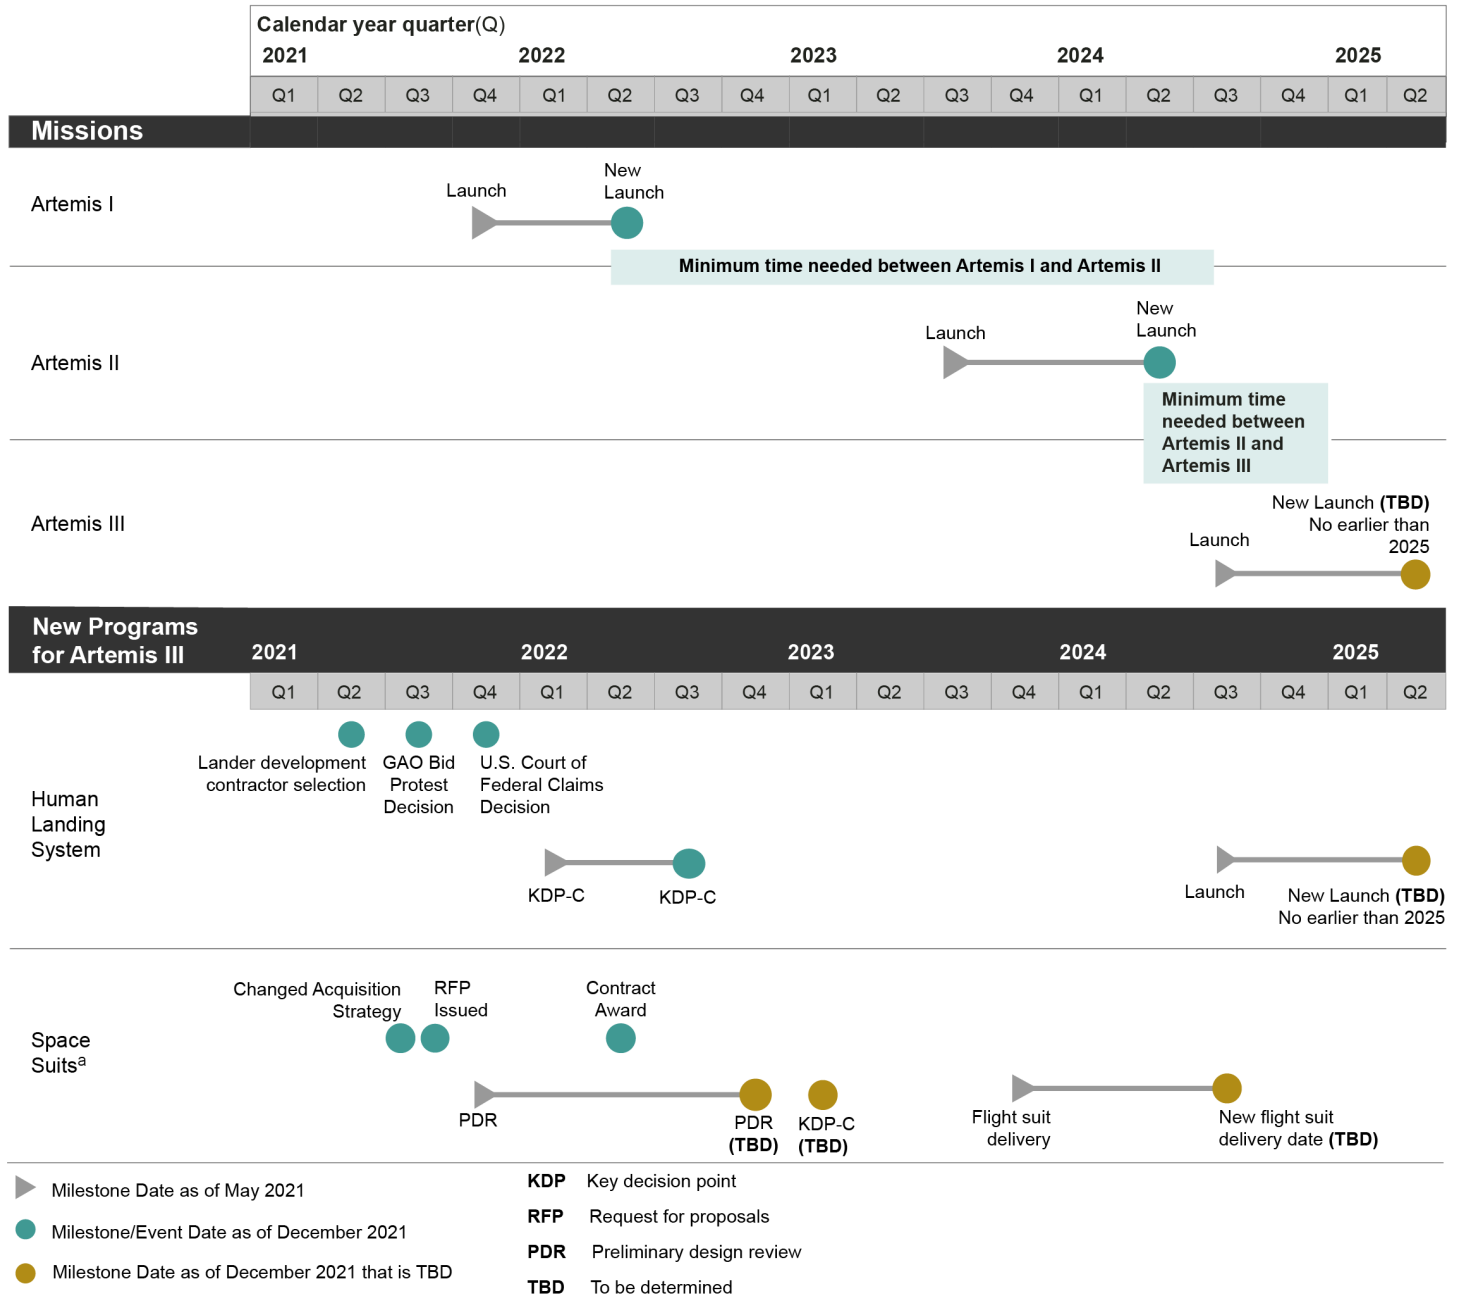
Calendar year quarter(Q)
2021 2022 2023 2024 2025

| Q1 | Q2 | Q3 | Q4 | Q1 | Q2 | Q3 | Q4 | Q1 | Q2 | Q3 | Q4 | Q1 | Q2 | Q3 | Q4 | Q1 | Q2 |
|---|---|---|---|---|---|---|---|---|---|---|---|---|---|---|---|---|---|

Missions

Artemis I
Launch
New Launch
Minimum time needed between Artemis I and Artemis II

Artemis II
Launch
New Launch
Minimum time needed between Artemis II and Artemis III

Artemis III
Launch
New Launch **(TBD)** No earlier than 2025

New Programs for Artemis III
2021 2022 2023 2024 2025

| Q1 | Q2 | Q3 | Q4 | Q1 | Q2 | Q3 | Q4 | Q1 | Q2 | Q3 | Q4 | Q1 | Q2 | Q3 | Q4 | Q1 | Q2 |
|---|---|---|---|---|---|---|---|---|---|---|---|---|---|---|---|---|---|

Human Landing System
Lander development contractor selection
GAO Bid Protest Decision
U.S. Court of Federal Claims Decision
KDP-C
KDP-C
Launch
New Launch **(TBD)** No earlier than 2025

Space Suits$^a$
Changed Acquisition Strategy
RFP Issued
Contract Award
PDR
PDR **(TBD)**
KDP-C **(TBD)**
Flight suit delivery
New flight suit delivery date **(TBD)**

Milestone Date as of May 2021
Milestone/Event Date as of December 2021
Milestone Date as of December 2021 that is TBD

**KDP** Key decision point
**RFP** Request for proposals
**PDR** Preliminary design review
**TBD** To be determined